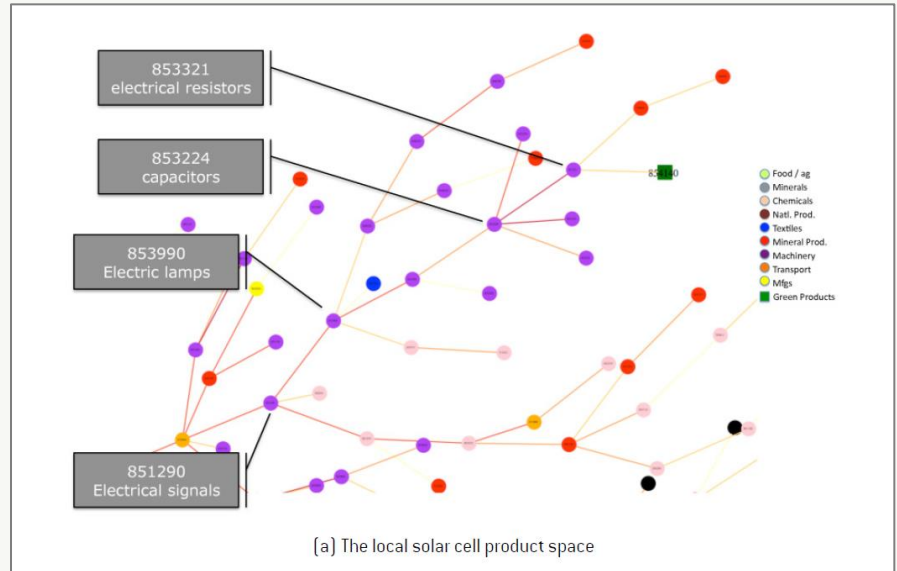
853321
electrical resistors

853224
capacitors

853990
Electric lamps

851290
Electrical signals

854140

Food / ag
Minerals
Chemicals
Natl. Prod.
Textiles
Mineral Prod.
Machinery
Transport
Mfgs
Green Products

(a) The local solar cell product space